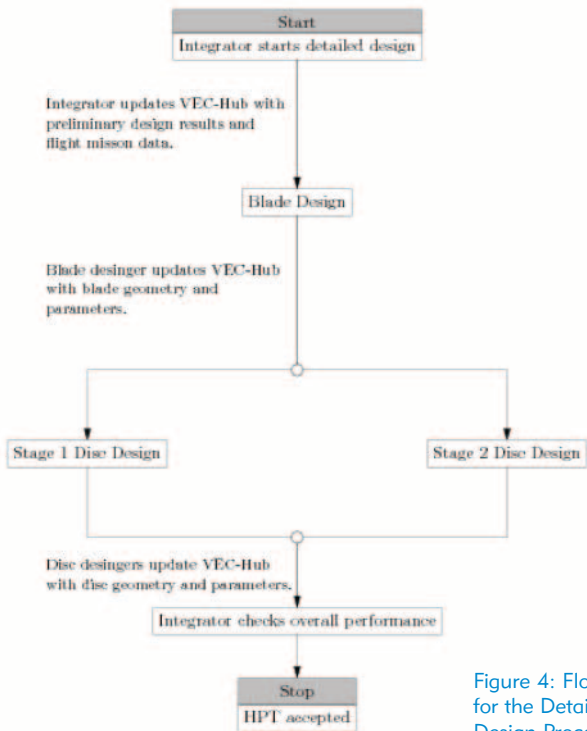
Start

Integrator starts detailed design

Integrator updates VEC-Hub with preliminary design results and flight misson data.

Blade Design

Blade desinger updates VEC-Hub with blade geometry and parameters.

Stage 1 Disc Design

Stage 2 Disc Design

Disc desingers update VEC-Hub with disc geometry and parameters.

Integrator checks overall performance

Stop

HPT accepted

Figure 4: Flo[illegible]
for the Detai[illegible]
Design Proc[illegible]